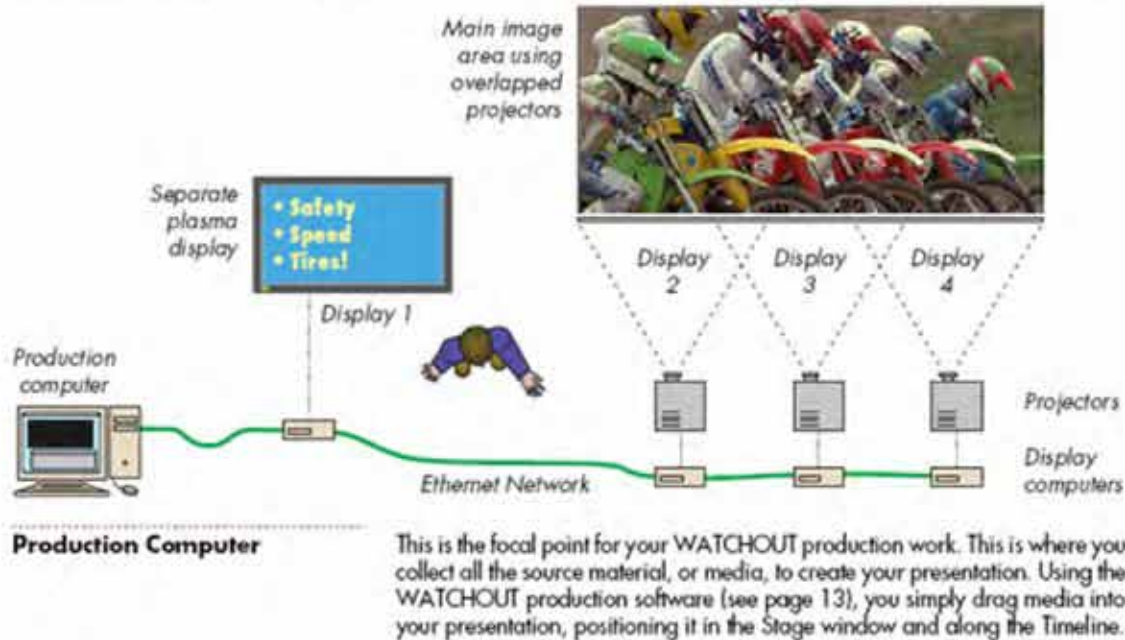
Main image area using overlapped projectors

Separate plasma display

• Safety
• Speed
• Tires!

Display 1

Display 2

Display 3

Display 4

Production computer

Projectors

Display computers

Ethernet Network

Production Computer

This is the focal point for your WATCHOUT production work. This is where you collect all the source material, or media, to create your presentation. Using the WATCHOUT production software (see page 13), you simply drag media into your presentation, positioning it in the Stage window and along the Timeline.